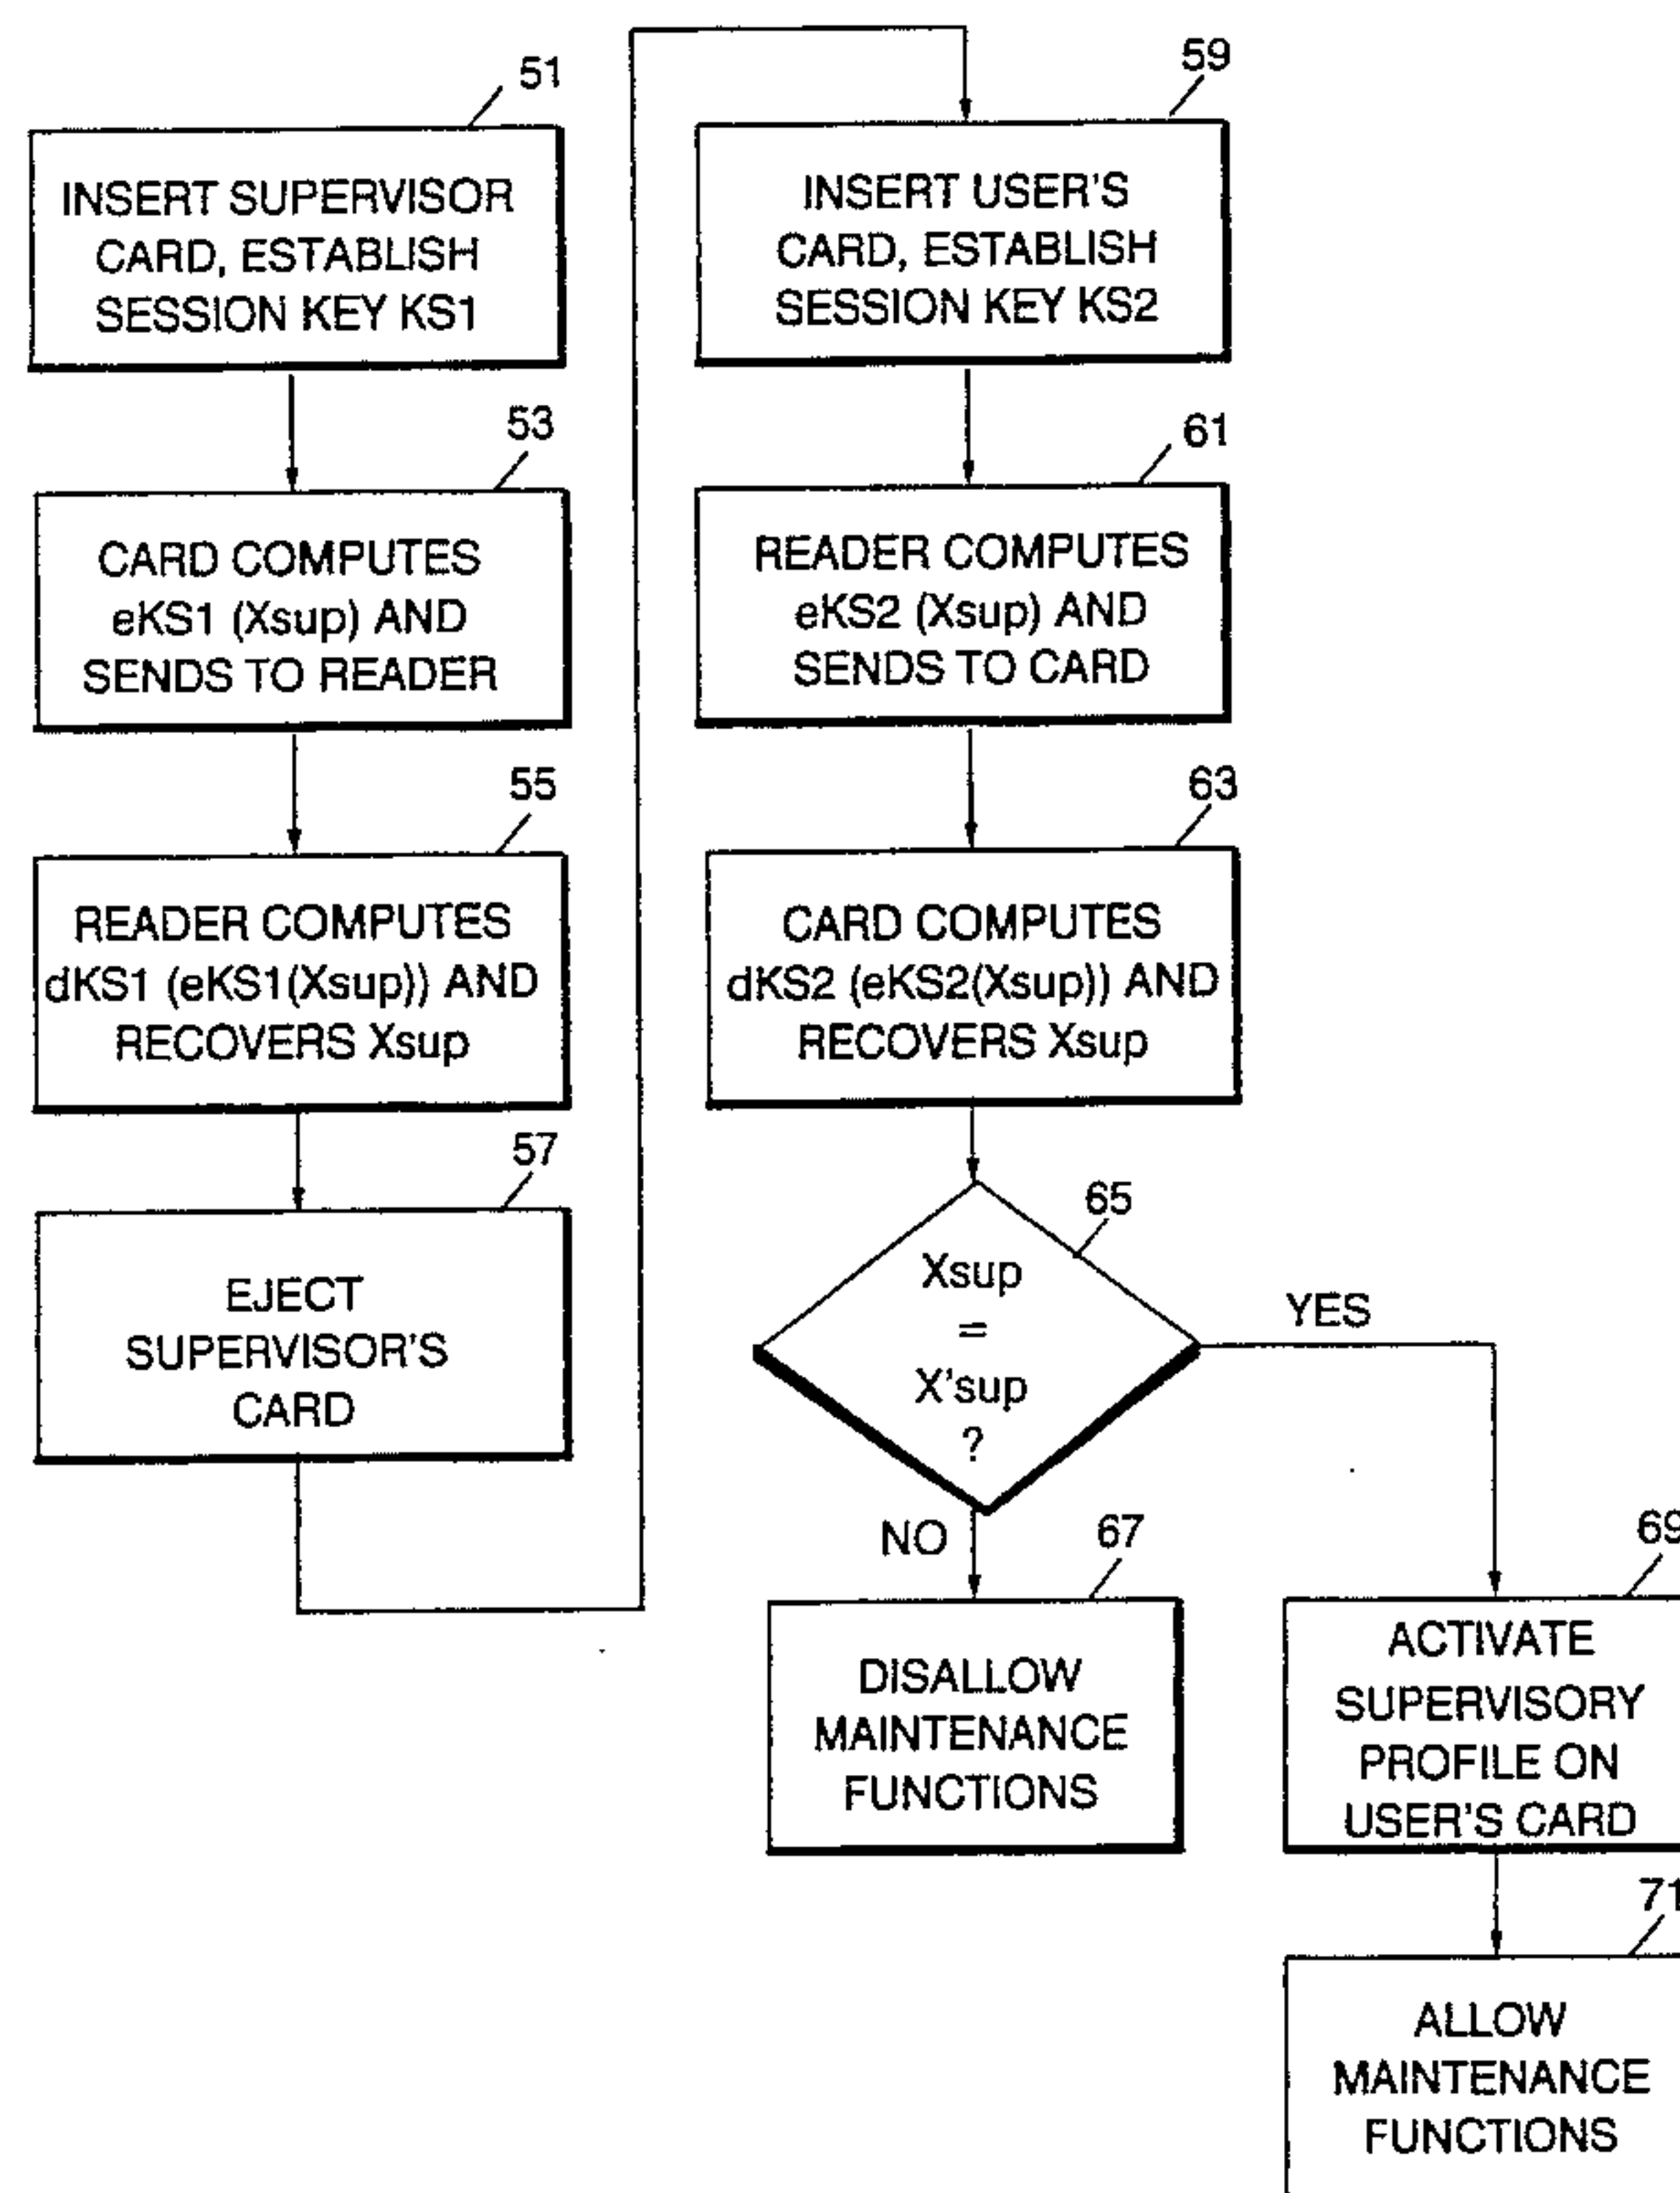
51
INSERT SUPERVISOR CARD, ESTABLISH SESSION KEY KS1

53
CARD COMPUTES eKS1 (Xsup) AND SENDS TO READER

55
READER COMPUTES dKS1 (eKS1(Xsup)) AND RECOVERS Xsup

57
EJECT SUPERVISOR'S CARD

59
INSERT USER'S CARD, ESTABLISH SESSION KEY KS2

61
READER COMPUTES eKS2 (Xsup) AND SENDS TO CARD

63
CARD COMPUTES dKS2 (eKS2(Xsup)) AND RECOVERS Xsup

65
Xsup = X'sup ?

YES

NO

67
DISALLOW MAINTENANCE FUNCTIONS

69
ACTIVATE SUPERVISORY PROFILE ON USER'S CARD

71
ALLOW MAINTENANCE FUNCTIONS